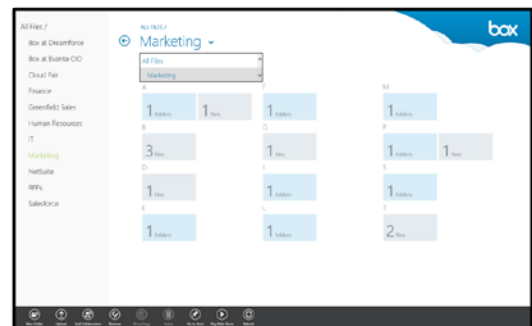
All Files /
Box at Dreamforce
Box at Evanta CIO
Cloud Fair
Finance
Greenfield Sales
Human Resources
IT
Marketing
NetSuite
RFPs
Salesforce

ALL FILES /
Marketing

All Files
Marketing

box

A
1 folders
1 files

B
3 files

D
1 files

E
1 folders

F
1 folders

G
1 folders

I
1 folders

L
1 folders

M
1 folders

P
1 folders
1 files

S
1 folders

T
2 files